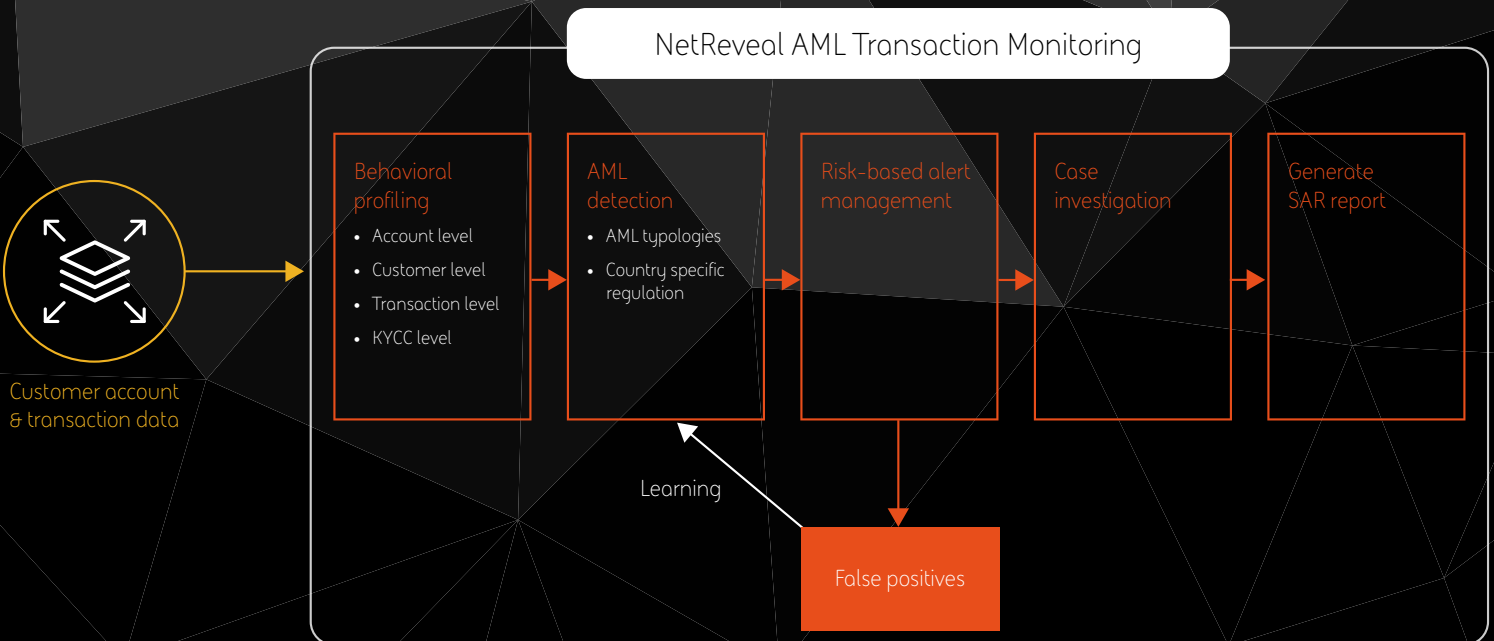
NetReveal AML Transaction Monitoring

Customer account & transaction data

Behavioral profiling
- Account level
- Customer level
- Transaction level
- KYCC level

AML detection
- AML typologies
- Country specific regulation

Risk-based alert management

Case investigation

Generate SAR report

Learning

False positives